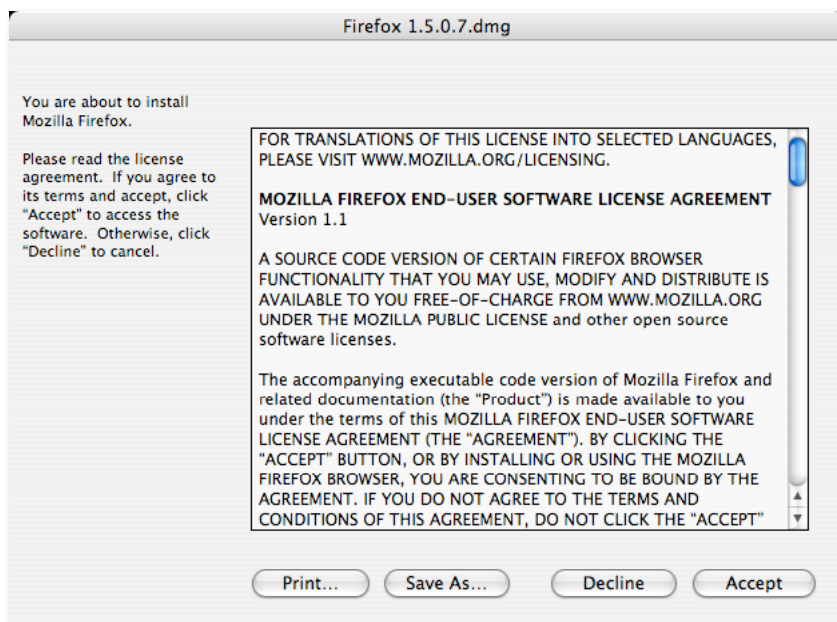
Firefox 1.5.0.7.dmg

You are about to install Mozilla Firefox.

Please read the license agreement. If you agree to its terms and accept, click "Accept" to access the software. Otherwise, click "Decline" to cancel.

FOR TRANSLATIONS OF THIS LICENSE INTO SELECTED LANGUAGES, PLEASE VISIT WWW.MOZILLA.ORG/LICENSING.

MOZILLA FIREFOX END-USER SOFTWARE LICENSE AGREEMENT
Version 1.1

A SOURCE CODE VERSION OF CERTAIN FIREFOX BROWSER FUNCTIONALITY THAT YOU MAY USE, MODIFY AND DISTRIBUTE IS AVAILABLE TO YOU FREE-OF-CHARGE FROM WWW.MOZILLA.ORG UNDER THE MOZILLA PUBLIC LICENSE and other open source software licenses.

The accompanying executable code version of Mozilla Firefox and related documentation (the "Product") is made available to you under the terms of this MOZILLA FIREFOX END-USER SOFTWARE LICENSE AGREEMENT (THE "AGREEMENT"). BY CLICKING THE "ACCEPT" BUTTON, OR BY INSTALLING OR USING THE MOZILLA FIREFOX BROWSER, YOU ARE CONSENTING TO BE BOUND BY THE AGREEMENT. IF YOU DO NOT AGREE TO THE TERMS AND CONDITIONS OF THIS AGREEMENT, DO NOT CLICK THE "ACCEPT"

Print... Save As... Decline Accept